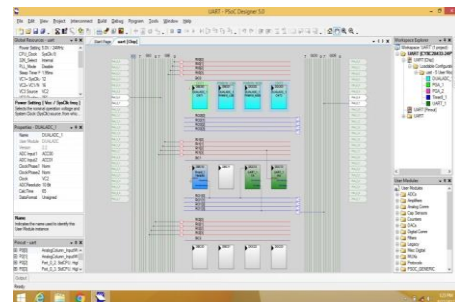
UART - PSoC Designer 5.0

File Edit View Project Interconnect Build Debug Program Tools Window Help

Global Resources - uart
Power Setting 5.0V / 24MHz
CPU_Clock SysClk/8
32K_Select Internal
PLL_Mode Disable
Sleep Timer 1/Hz
VC1=SysClk/N 12
VC2=VC1/N 16
VC3 Source VC2

Power Setting [ Vcc / SysClk freq ]
Selects the nominal operation voltage and System Clock (SysClk) source from whic...

Properties - DUALADC_1
Name DUALADC_1
User Module DUALADC
Version 2.5
ADCInput1 ACC00
ADCInput2 ACC01
ClockPhase1 Norm
ClockPhase2 Norm
Clock VC2
ADCResolution 10 Bit
CalcTime 55
DataFormat Unsigned

Name
Indicates the name used to identify this User Module instance.

Pinout - uart

Start Page | uart [Chip]

Workspace Explorer - uart
Workspace 'UART' (1 project)
UART [CY8C29466-24P]
UART[Chip]
Loadable Configurations
uart - [8 User Mo]
DUALADC_1
PGA_1
PGA_2
Timer8_1
UART_1
UART [Pinout]
UART

User Modules
User Modules
ADCs
Amplifiers
Analog Comm
Cap Sensors
Counters
DACs
Digital Comm
Filters
Legacy
Misc Digital
MUXs
Peripherals
PSoC_GENERIC

Output
Ready